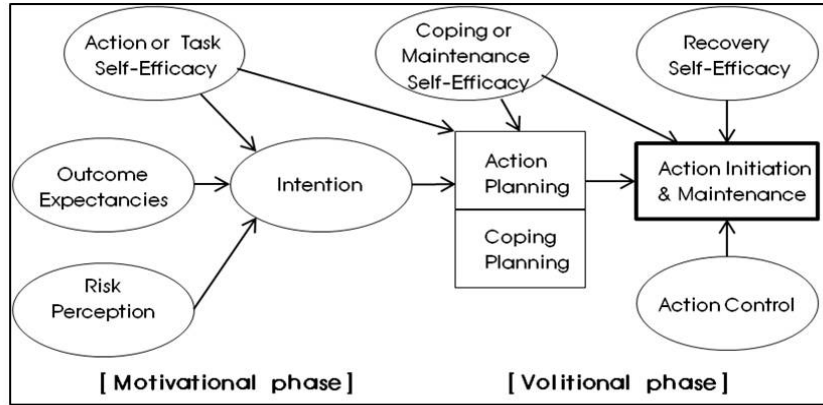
Action or Task Self-Efficacy

Coping or Maintenance Self-Efficacy

Recovery Self-Efficacy

Outcome Expectancies

Intention

Action Planning

Coping Planning

Action Initiation & Maintenance

Risk Perception

Action Control

[ Motivational phase ]

[ Volitional phase ]